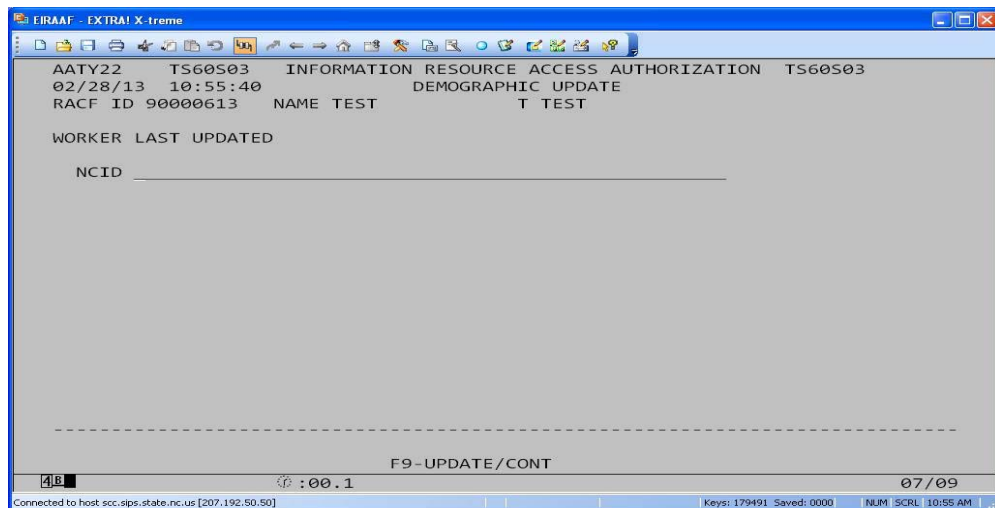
EIRAAF - EXTRA! X-treme

AATY22 TS60S03 INFORMATION RESOURCE ACCESS AUTHORIZATION TS60S03
02/28/13 10:55:40 DEMOGRAPHIC UPDATE
RACF ID 90000613 NAME TEST T TEST

WORKER LAST UPDATED

NCID

F9-UPDATE/CONT

4B :00.1 07/09

Connected to host scc.sips.state.nc.us [207.192.50.50] Keys: 179491 Saved: 0000 NUM SCRL 10:55 AM